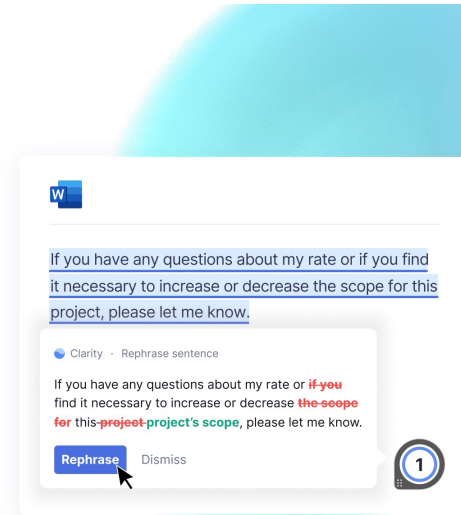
W

If you have any questions about my rate or if you find it necessary to increase or decrease the scope for this project, please let me know.

Clarity · Rephrase sentence

If you have any questions about my rate or ~~if you~~ find it necessary to increase or decrease ~~the scope for~~ this ~~project~~ project's scope, please let me know.

Rephrase Dismiss

1